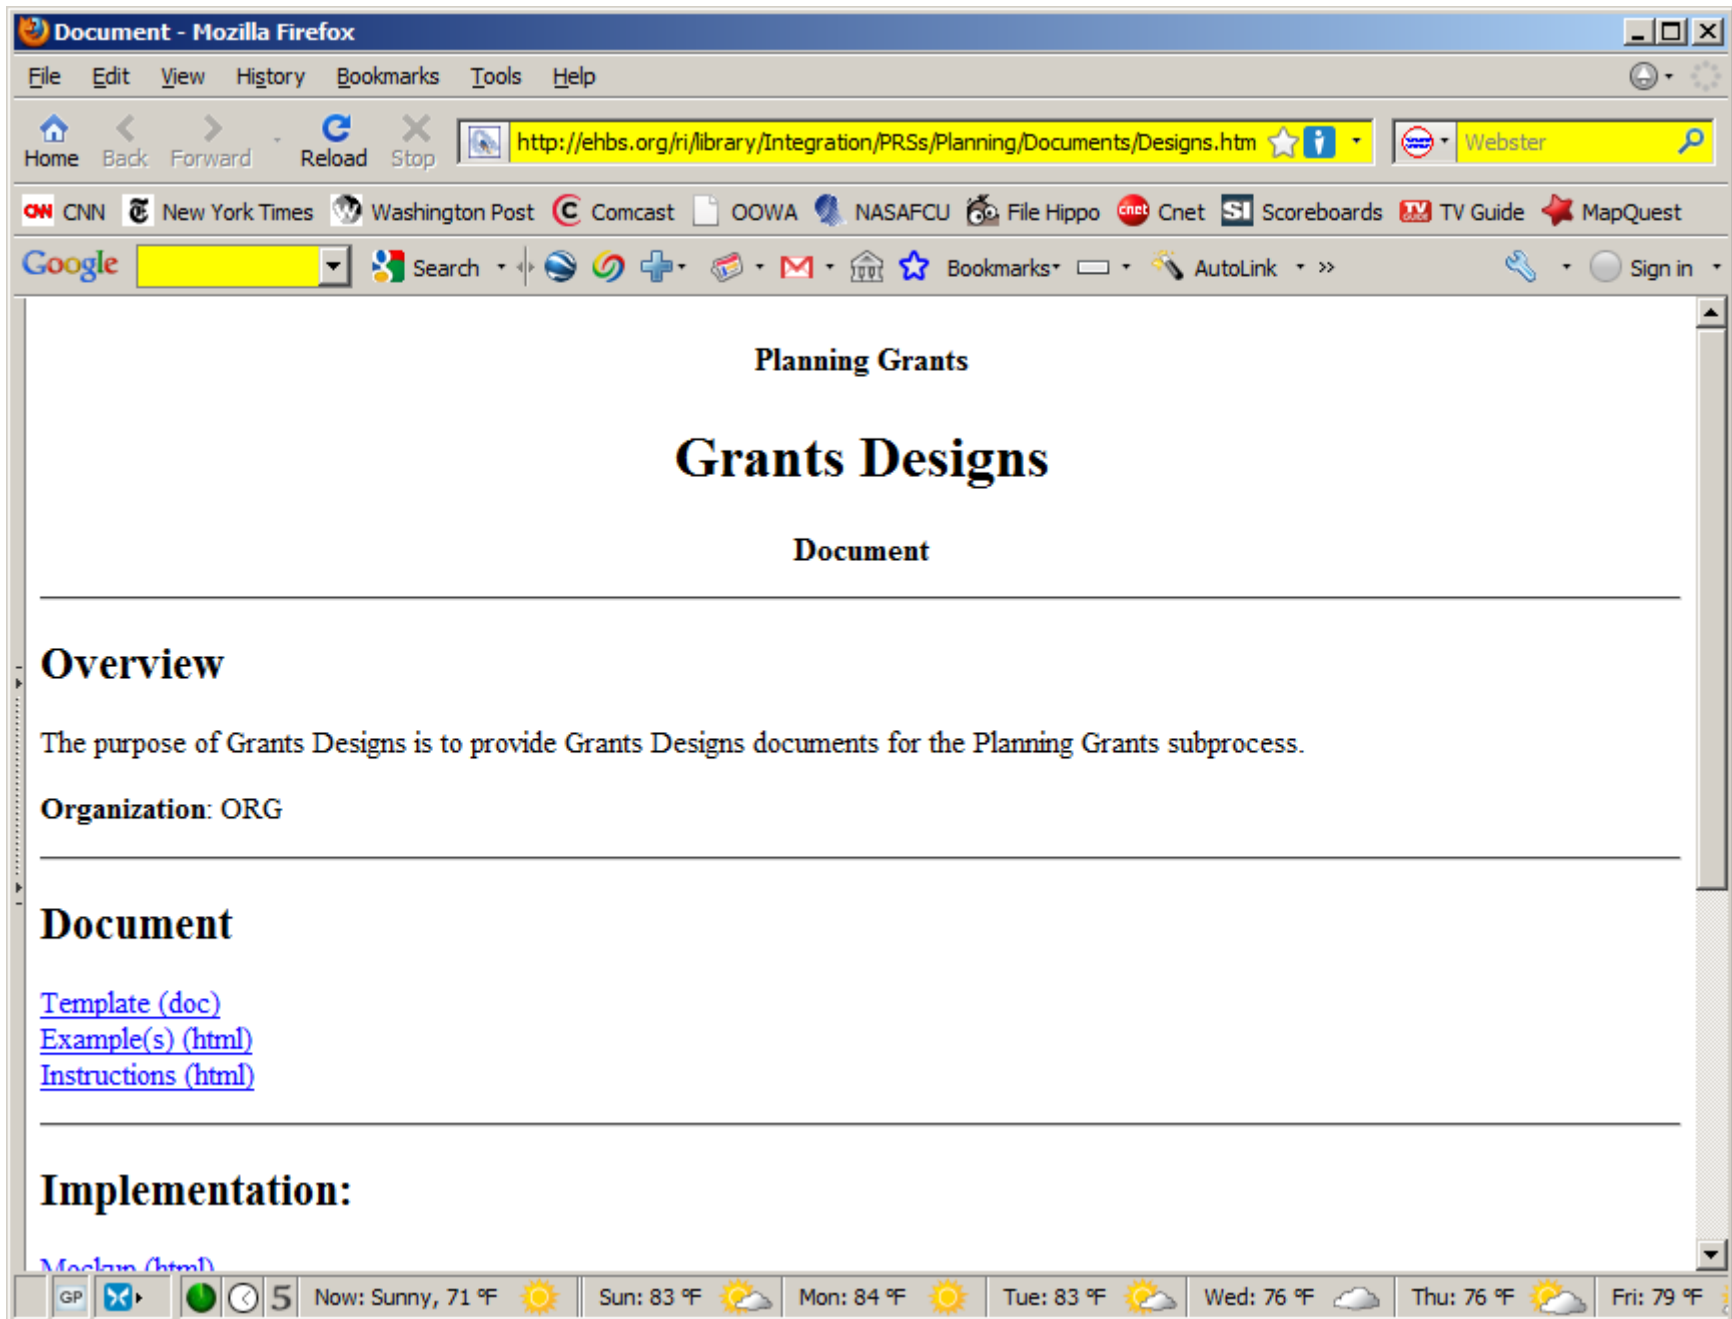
Document - Mozilla Firefox

File Edit View History Bookmarks Tools Help

Home Back Forward Reload Stop http://ehbs.org/ri/library/Integration/PRSs/Planning/Documents/Designs.htm Webster

CNN New York Times Washington Post Comcast OOWA NASAFCU File Hippo Cnet Scoreboards TV Guide MapQuest

Google Search Bookmarks AutoLink » Sign in

Planning Grants

Grants Designs

Document

Overview

The purpose of Grants Designs is to provide Grants Designs documents for the Planning Grants subprocess.

**Organization**: ORG

Document

Template (doc)
Example(s) (html)
Instructions (html)

Implementation:

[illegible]

GP 5 Now: Sunny, 71 °F Sun: 83 °F Mon: 84 °F Tue: 83 °F Wed: 76 °F Thu: 76 °F Fri: 79 °F